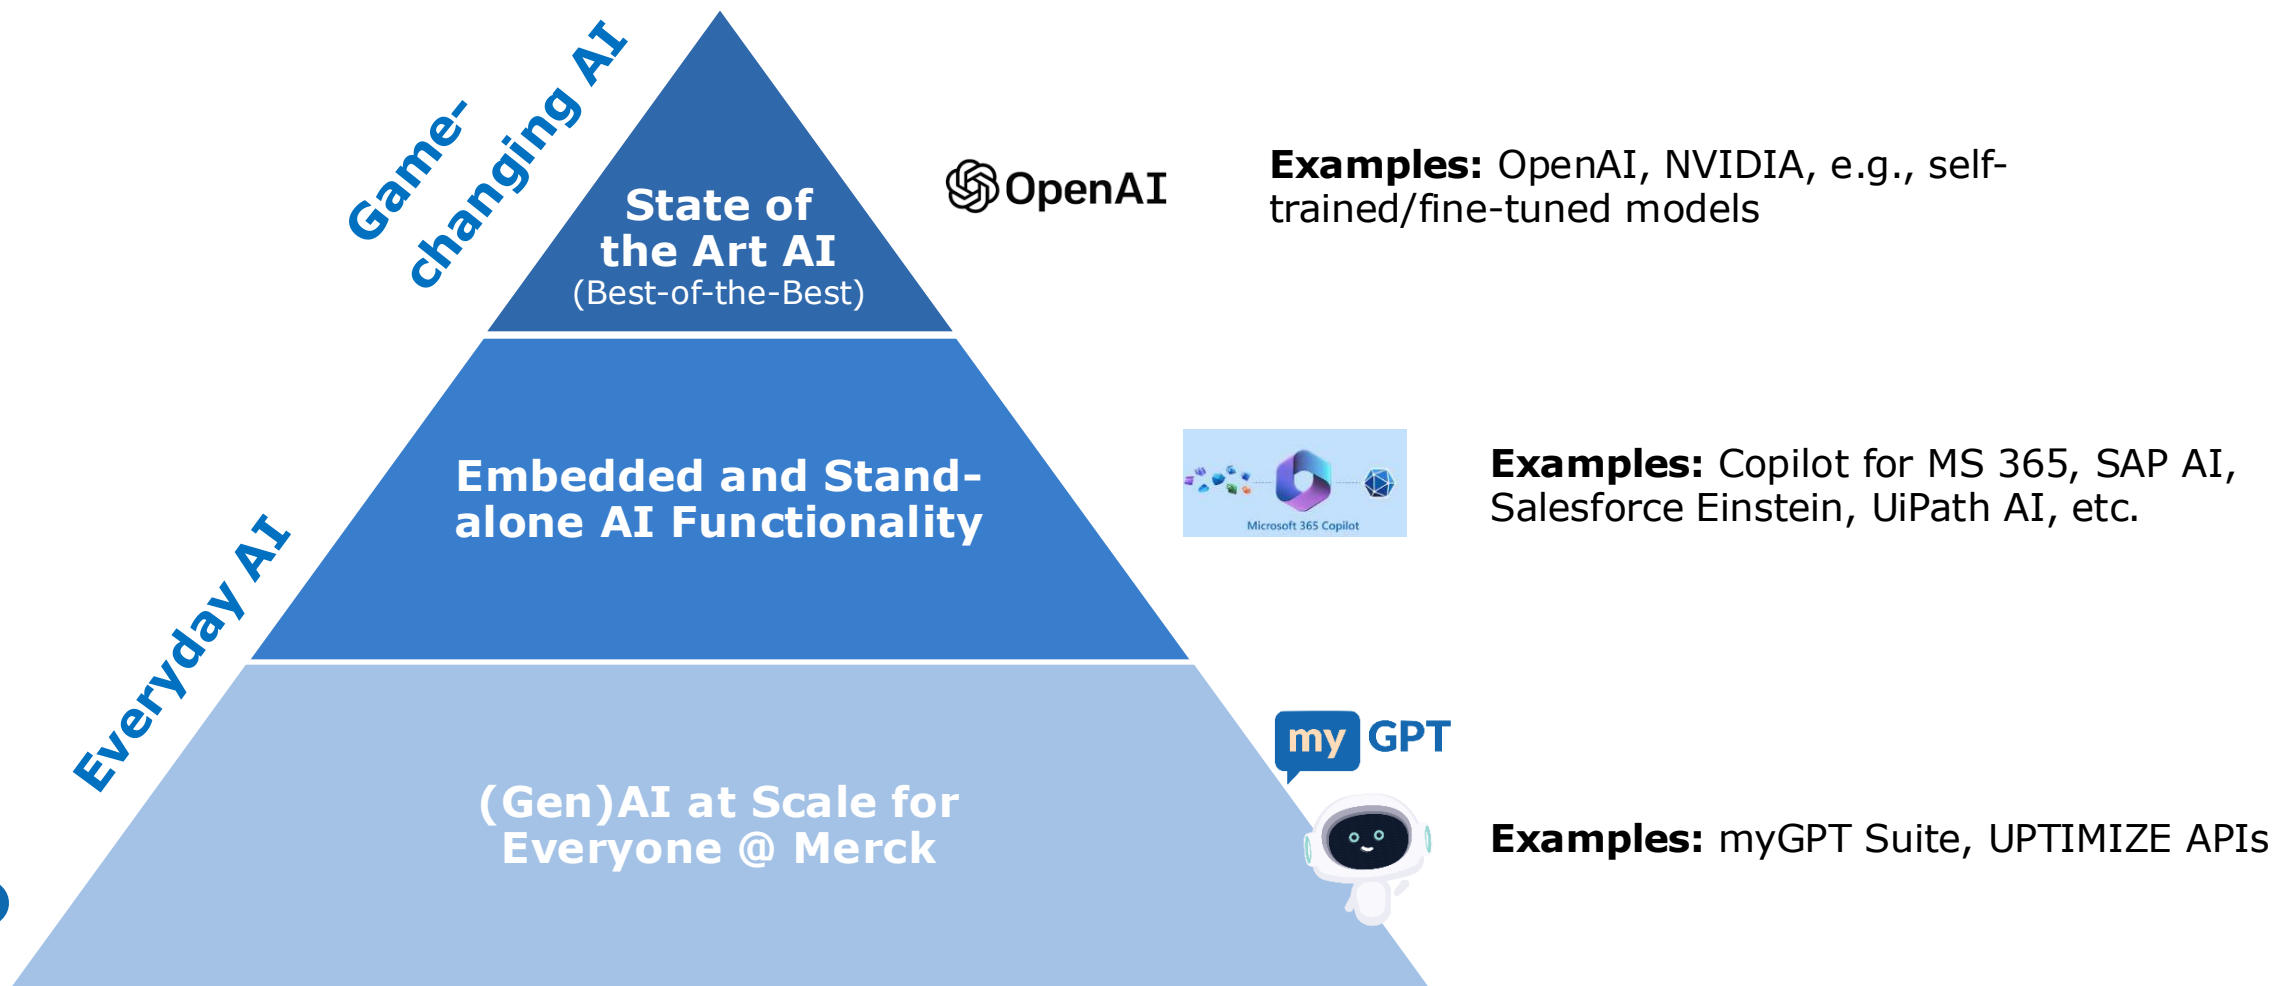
Game-changing AI

State of the Art AI
(Best-of-the-Best)

OpenAI

**Examples:** OpenAI, NVIDIA, e.g., self-trained/fine-tuned models

Everyday AI

Embedded and Stand-alone AI Functionality

Microsoft 365 Copilot

**Examples:** Copilot for MS 365, SAP AI, Salesforce Einstein, UiPath AI, etc.

(Gen)AI at Scale for Everyone @ Merck

my GPT

**Examples:** myGPT Suite, UPTIMIZE APIs